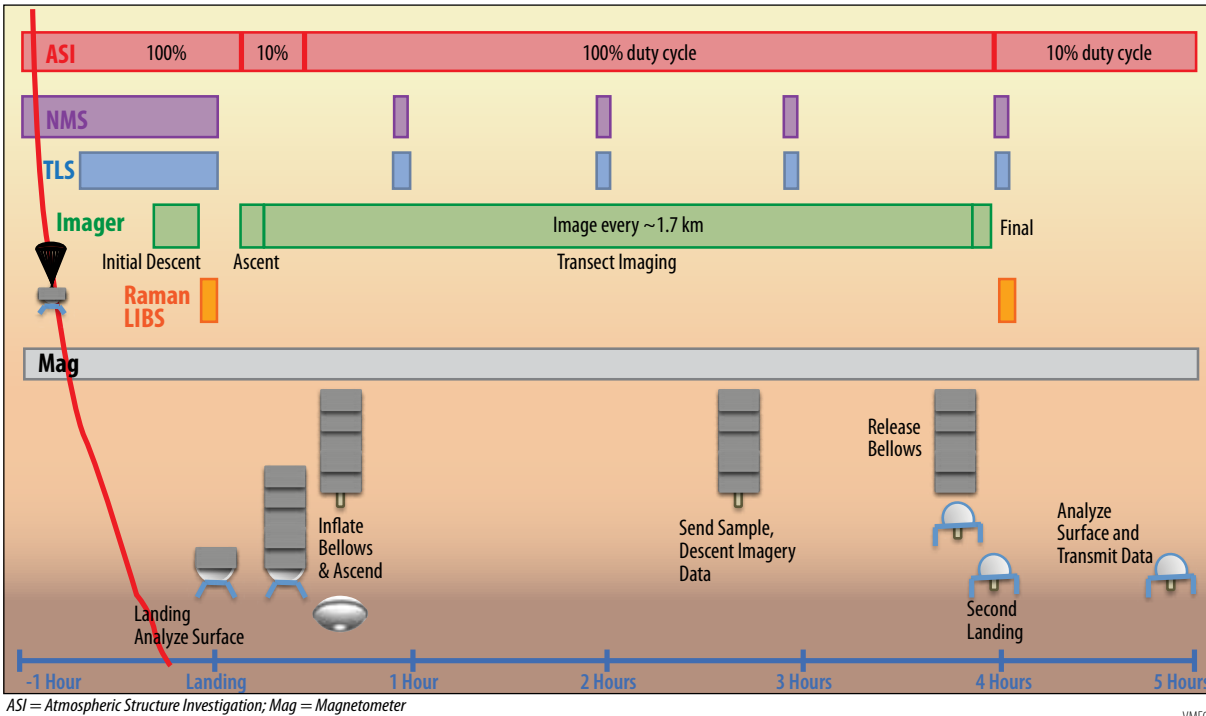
ASI 100% 10% 100% duty cycle 10% duty cycle

NMS

TLS

Imager

Image every ~1.7 km

Final

Initial Descent

Ascent

Transect Imaging

Raman LIBS

Mag

Release Bellows

Inflate Bellows & Ascend

Send Sample, Descent Imagery Data

Analyze Surface and Transmit Data

Landing Analyze Surface

Second Landing

-1 Hour Landing 1 Hour 2 Hours 3 Hours 4 Hours 5 Hours

ASI = Atmospheric Structure Investigation; Mag = Magnetometer